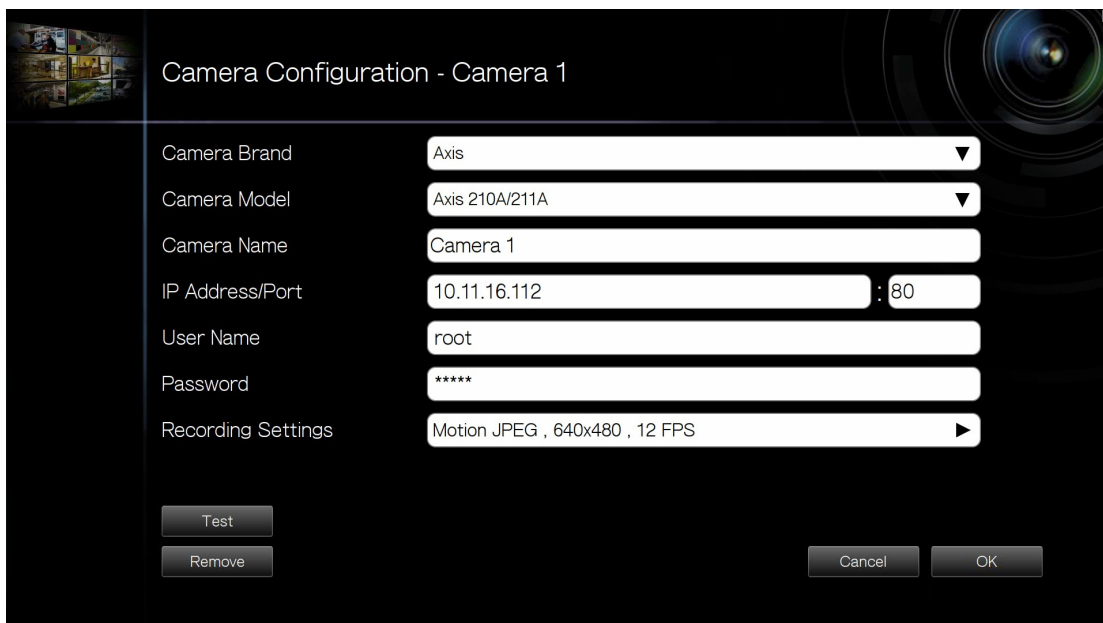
Camera Configuration - Camera 1

Camera Brand
Axis

Camera Model
Axis 210A/211A

Camera Name
Camera 1

IP Address/Port
10.11.16.112 : 80

User Name
root

Password
*****

Recording Settings
Motion JPEG , 640x480 , 12 FPS

Test

Remove

Cancel

OK